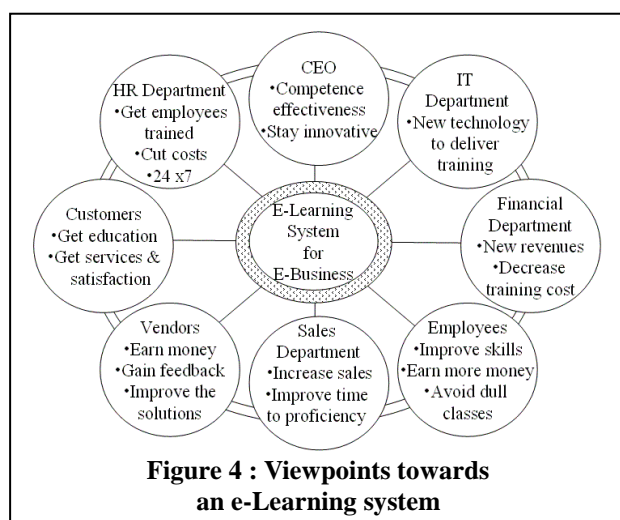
CEO
•Competence effectiveness
•Stay innovative

IT Department
•New technology to deliver training

Financial Department
•New revenues
•Decrease training cost

Employees
•Improve skills
•Earn more money
•Avoid dull classes

Sales Department
•Increase sales
•Improve time to proficiency

Vendors
•Earn money
•Gain feedback
•Improve the solutions

Customers
•Get education
•Get services & satisfaction

HR Department
•Get employees trained
•Cut costs
•24 x7

E-Learning System for E-Business

**Figure 4 : Viewpoints towards an e-Learning system**